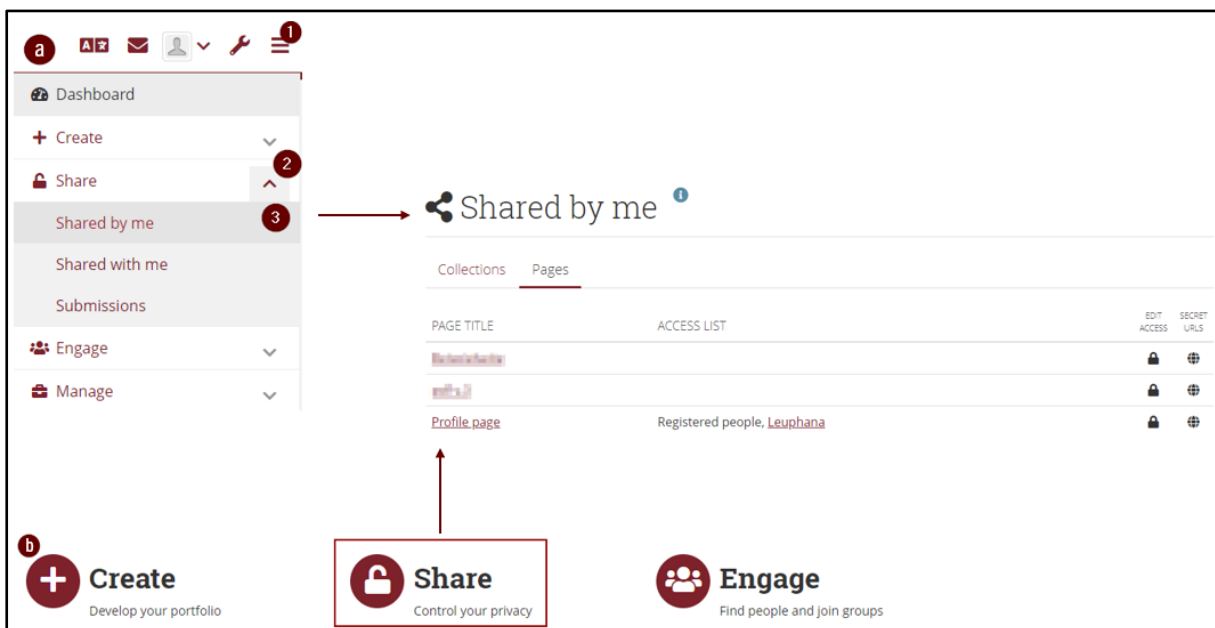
a

1

Dashboard

Create

Share

2

Shared by me

3

Shared with me

Submissions

Engage

Manage

Shared by me

Collections Pages

| PAGE TITLE | ACCESS LIST | EDIT ACCESS | SECRET URLS |
|---|---|---|---|
| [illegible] | | | |
| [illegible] | | | |
| Profile page | Registered people, Leuphana | | |

b

Create
Develop your portfolio

Share
Control your privacy

Engage
Find people and join groups